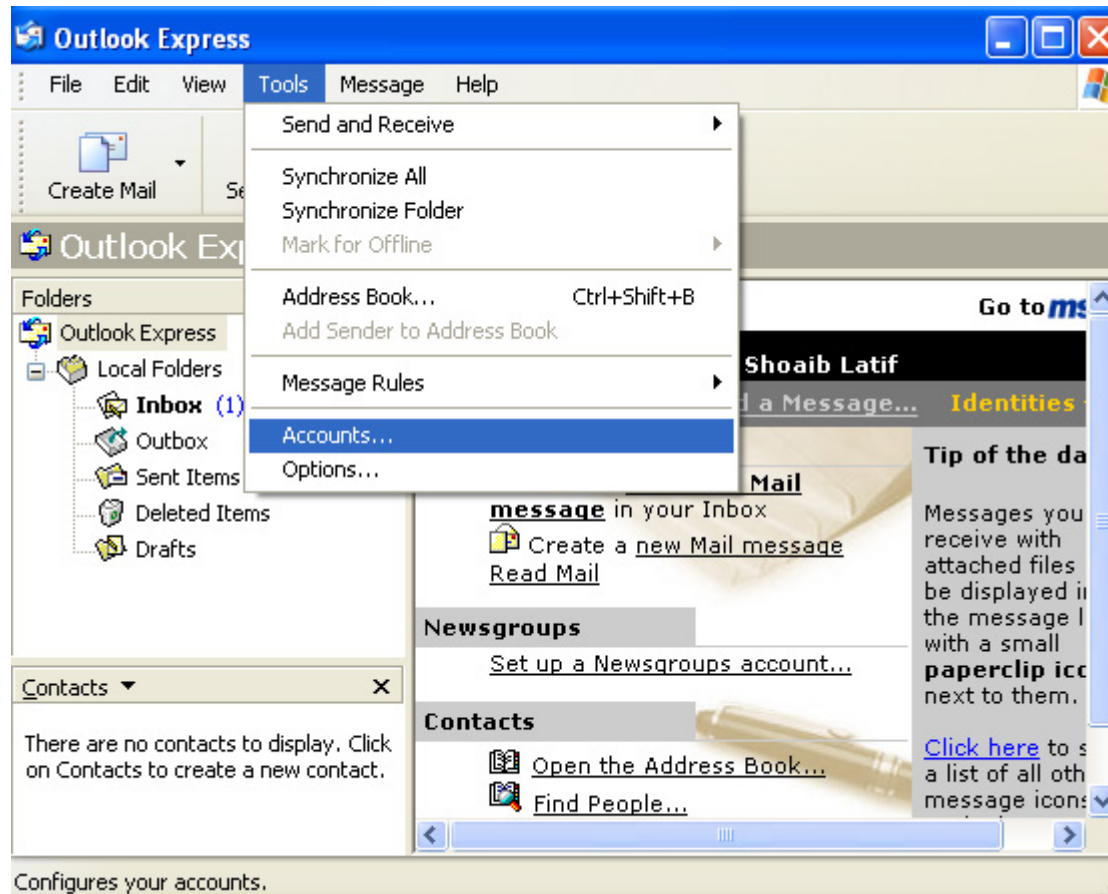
Outlook Express

File Edit View Tools Message Help

Create Mail Se

Outlook Exp

Send and Receive

Synchronize All
Synchronize Folder
Mark for Offline

Address Book... Ctrl+Shift+B
Add Sender to Address Book

Message Rules

Accounts...
Options...

Folders

Outlook Express
Local Folders
Inbox (1)
Outbox
Sent Items
Deleted Items
Drafts

Go to ms

Shoaib Latif

d a Message... Identities

Mail message in your Inbox
Create a new Mail message
Read Mail

Newsgroups
Set up a Newsgroups account...

Contacts
Open the Address Book...
Find People...

Tip of the da

Messages you receive with attached files be displayed i the message l with a small paperclip ico next to them.

Click here to s a list of all oth message icons

Contacts ▼ ×

There are no contacts to display. Click on Contacts to create a new contact.

Configures your accounts.